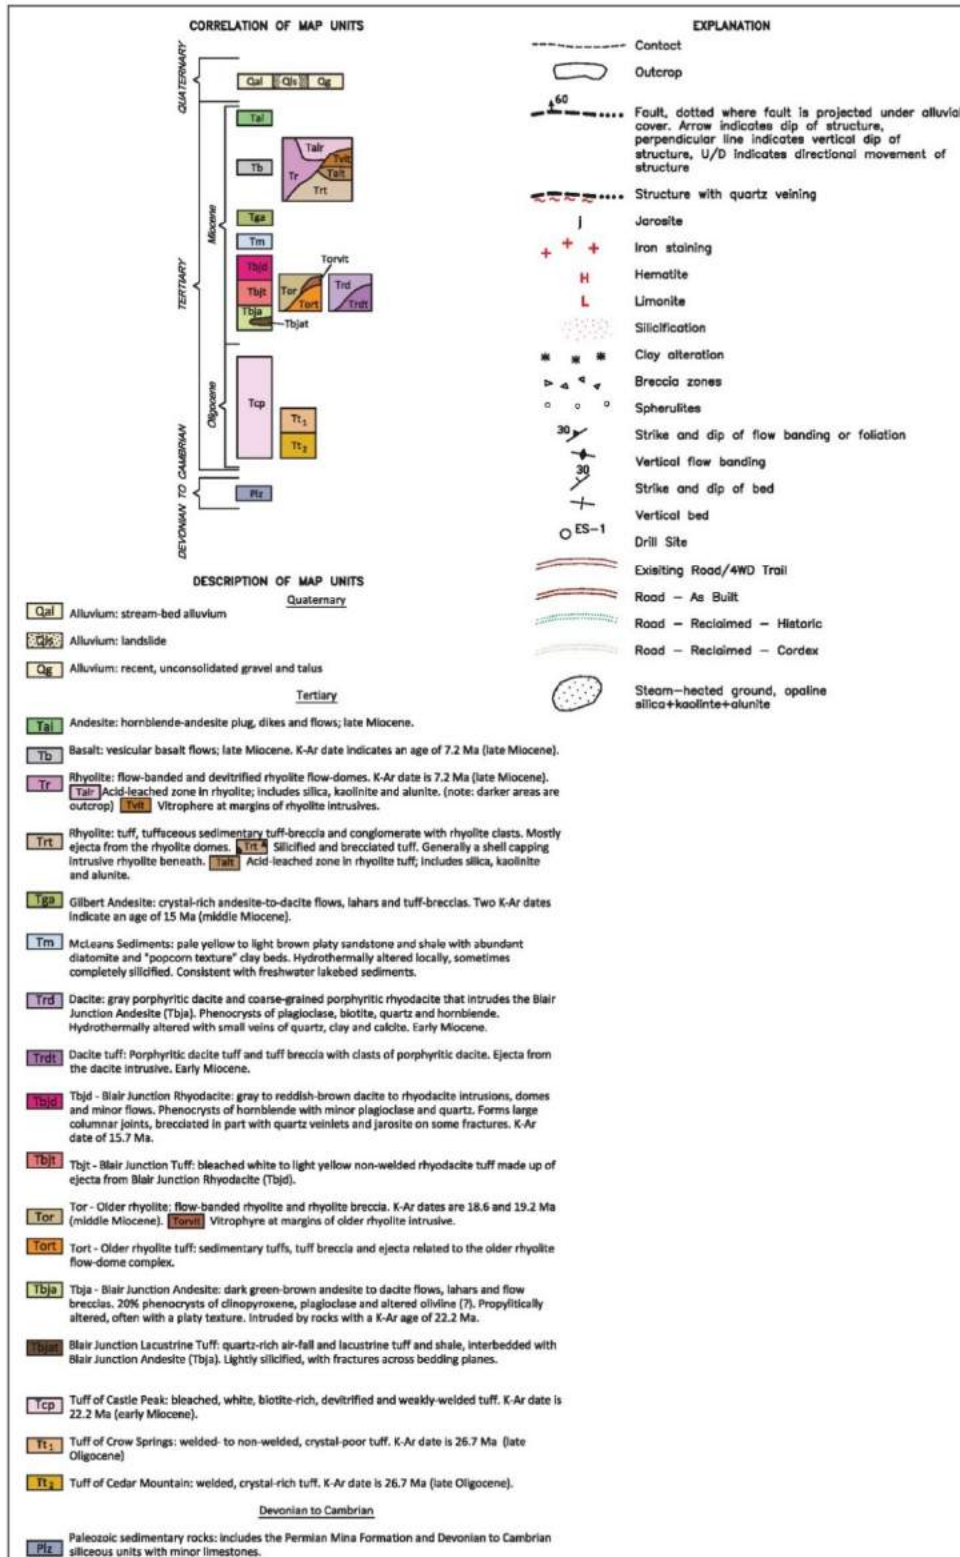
CORRELATION OF MAP UNITS

QUATERNARY

Qal Qls Qg

TERTIARY

Miocene

Tal

Tb

Talr Tvit Tr Talt Trt

Tga

Tm

Tbjd

Tbjt

Tbja

Torvit

Tor Tort

Trd Trdt

Tbjat

Oligocene

Tcp

$Tt_1$

$Tt_2$

DEVONIAN TO CAMBRIAN

Plz

EXPLANATION

Contact

Outcrop

60

Fault, dotted where fault is projected under alluvial cover. Arrow indicates dip of structure, perpendicular line indicates vertical dip of structure, U/D indicates directional movement of structure

Structure with quartz veining

j

Jarosite

Iron staining

H

Hematite

L

Limonite

Silicification

Clay alteration

Breccia zones

Spherulites

30

Strike and dip of flow banding or foliation

Vertical flow banding

30

Strike and dip of bed

Vertical bed

ES-1

Drill Site

Exisiting Road/4WD Trail

Road – As Built

Road – Reclaimed – Historic

Road – Reclaimed – Cordex

Steam-heated ground, opaline silica+kaolinte+alunite

DESCRIPTION OF MAP UNITS

Quaternary

Qal Alluvium: stream-bed alluvium

Qls Alluvium: landslide

Qg Alluvium: recent, unconsolidated gravel and talus

Tertiary

Tal Andesite: hornblende-andesite plug, dikes and flows; late Miocene.

Tb Basalt: vesicular basalt flows; late Miocene. K-Ar date indicates an age of 7.2 Ma (late Miocene).

Tr Rhyolite: flow-banded and devitrified rhyolite flow-domes. K-Ar date is 7.2 Ma (late Miocene). Talr Acid-leached zone in rhyolite; includes silica, kaolinite and alunite. (note: darker areas are outcrop) Tvit Vitrophere at margins of rhyolite intrusives.

Trt Rhyolite: tuff, tuffaceous sedimentary tuff-breccia and conglomerate with rhyolite clasts. Mostly ejecta from the rhyolite domes. Trt-s Silicified and brecciated tuff. Generally a shell capping intrusive rhyolite beneath. Talt Acid-leached zone in rhyolite tuff; includes silica, kaolinite and alunite.

Tga Gilbert Andesite: crystal-rich andesite-to-dacite flows, lahars and tuff-breccias. Two K-Ar dates indicate an age of 15 Ma (middle Miocene).

Tm McLeans Sediments: pale yellow to light brown platy sandstone and shale with abundant diatomite and "popcorn texture" clay beds. Hydrothermally altered locally, sometimes completely silicified. Consistent with freshwater lakebed sediments.

Trd Dacite: gray porphyritic dacite and coarse-grained porphyritic rhyodacite that intrudes the Blair Junction Andesite (Tbja). Phenocrysts of plagioclase, biotite, quartz and hornblende. Hydrothermally altered with small veins of quartz, clay and calcite. Early Miocene.

Trdt Dacite tuff: Porphyritic dacite tuff and tuff breccia with clasts of porphyritic dacite. Ejecta from the dacite intrusive. Early Miocene.

Tbjd Tbjd - Blair Junction Rhyodacite: gray to reddish-brown dacite to rhyodacite intrusions, domes and minor flows. Phenocrysts of hornblende with minor plagioclase and quartz. Forms large columnar joints, brecciated in part with quartz veinlets and jarosite on some fractures. K-Ar date of 15.7 Ma.

Tbjt Tbjt - Blair Junction Tuff: bleached white to light yellow non-welded rhyodacite tuff made up of ejecta from Blair Junction Rhyodacite (Tbjd).

Tor Tor - Older rhyolite: flow-banded rhyolite and rhyolite breccia. K-Ar dates are 18.6 and 19.2 Ma (middle Miocene). Torvit Vitrophyre at margins of older rhyolite intrusive.

Tort Tort - Older rhyolite tuff: sedimentary tuffs, tuff breccia and ejecta related to the older rhyolite flow-dome complex.

Tbja Tbja - Blair Junction Andesite: dark green-brown andesite to dacite flows, lahars and flow breccias. 20% phenocrysts of clinopyroxene, plagioclase and altered olivine (?). Propylitically altered, often with a platy texture. Intruded by rocks with a K-Ar age of 22.2 Ma.

Tbjat Blair Junction Lacustrine Tuff: quartz-rich air-fall and lacustrine tuff and shale, interbedded with Blair Junction Andesite (Tbja). Lightly silicified, with fractures across bedding planes.

Tcp Tuff of Castle Peak: bleached, white, biotite-rich, devitrified and weakly-welded tuff. K-Ar date is 22.2 Ma (early Miocene).

$Tt_1$ Tuff of Crow Springs: welded- to non-welded, crystal-poor tuff. K-Ar date is 26.7 Ma (late Oligocene)

$Tt_2$ Tuff of Cedar Mountain: welded, crystal-rich tuff. K-Ar date is 26.7 Ma (late Oligocene).

Devonian to Cambrian

Plz Paleozoic sedimentary rocks: includes the Permian Mina Formation and Devonian to Cambrian siliceous units with minor limestones.